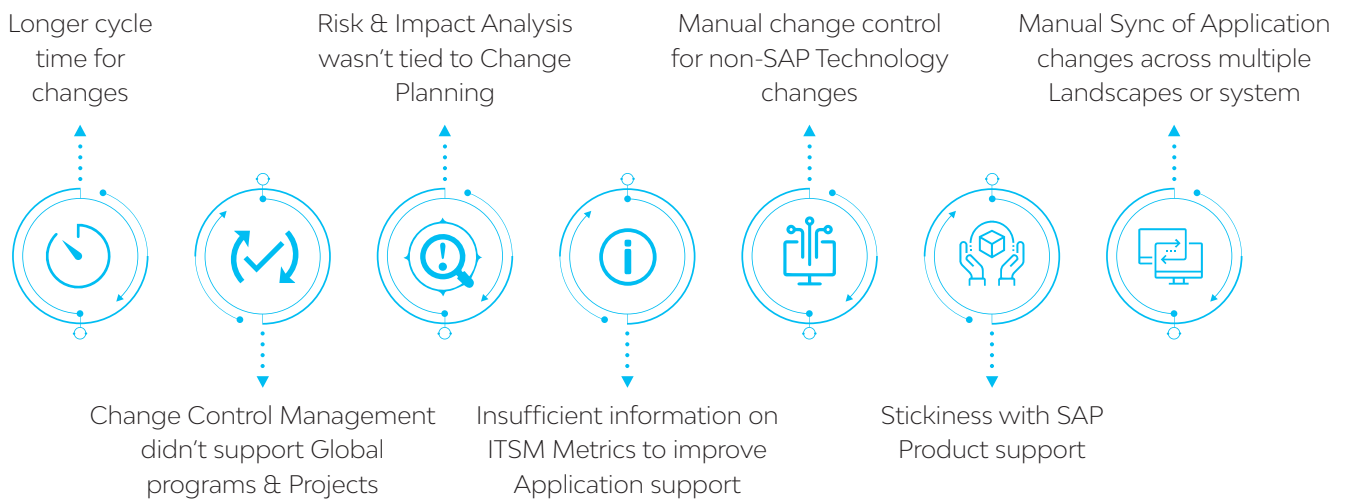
Longer cycle time for changes

Risk & Impact Analysis wasn’t tied to Change Planning

Manual change control for non-SAP Technology changes

Manual Sync of Application changes across multiple Landscapes or system

Change Control Management didn’t support Global programs & Projects

Insufficient information on ITSM Metrics to improve Application support

Stickiness with SAP Product support